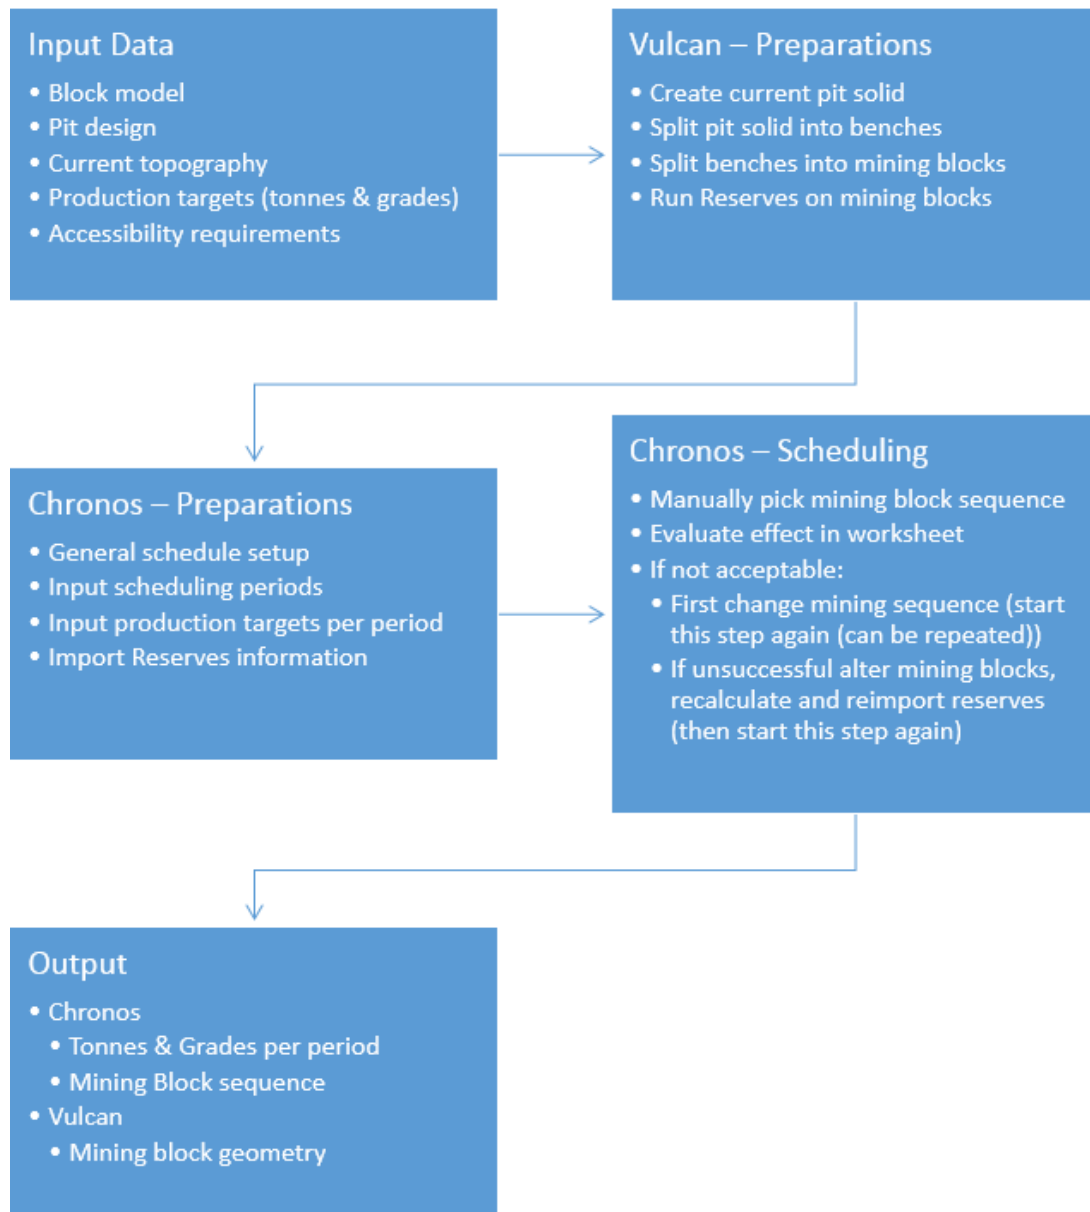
Input Data
• Block model
• Pit design
• Current topography
• Production targets (tonnes & grades)
• Accessibility requirements

Vulcan – Preparations
• Create current pit solid
• Split pit solid into benches
• Split benches into mining blocks
• Run Reserves on mining blocks

Chronos – Preparations
• General schedule setup
• Input scheduling periods
• Input production targets per period
• Import Reserves information

Chronos – Scheduling
• Manually pick mining block sequence
• Evaluate effect in worksheet
• If not acceptable:
• First change mining sequence (start this step again (can be repeated))
• If unsuccessful alter mining blocks, recalculate and reimport reserves (then start this step again)

Output
• Chronos
• Tonnes & Grades per period
• Mining Block sequence
• Vulcan
• Mining block geometry